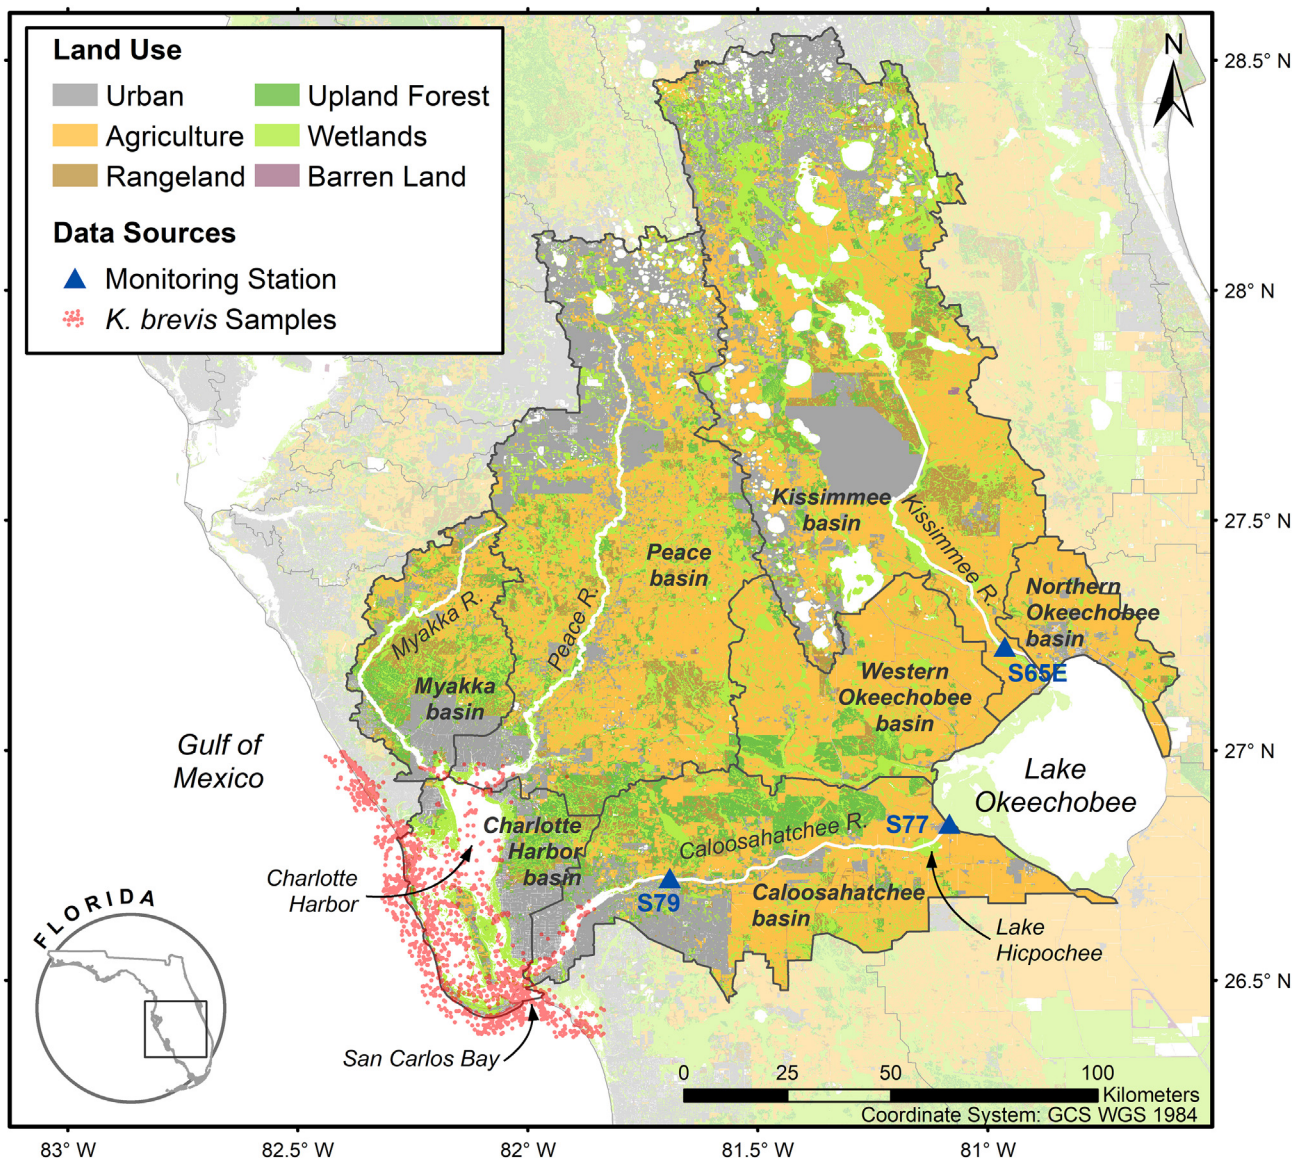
Land Use
Urban
Upland Forest
Agriculture
Wetlands
Rangeland
Barren Land

Data Sources
Monitoring Station
K. brevis Samples

N

28.5° N
28° N
27.5° N
27° N
26.5° N

Kissimmee basin
Kissimmee R.
Peace basin
Peace R.
Myakka R.
Myakka basin
Northern Okeechobee basin
S65E
Western Okeechobee basin
Gulf of Mexico
Lake Okeechobee
Charlotte Harbor basin
Caloosahatchee R.
S77
S79
Caloosahatchee basin
Charlotte Harbor
Lake Hicpochee
FLORIDA
San Carlos Bay

0 25 50 100 Kilometers
Coordinate System: GCS WGS 1984

83° W
82.5° W
82° W
81.5° W
81° W